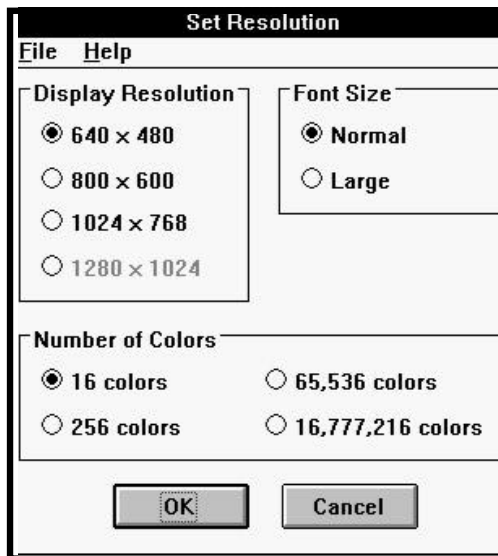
Set Resolution

File Help

Display Resolution

640 × 480

800 × 600

1024 × 768

1280 × 1024

Font Size

Normal

Large

Number of Colors

16 colors

65,536 colors

256 colors

16,777,216 colors

OK

Cancel